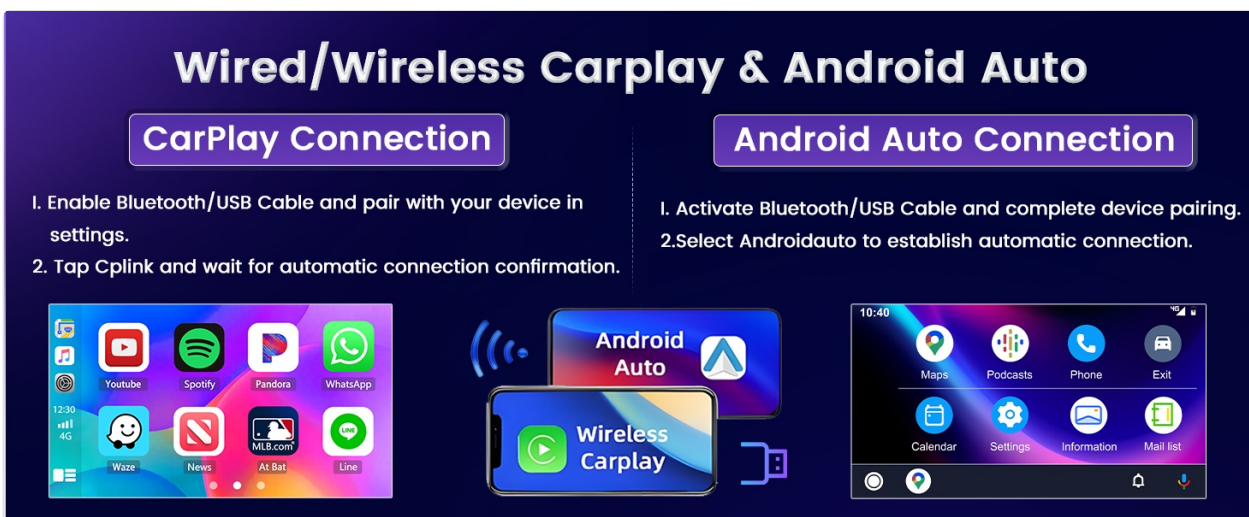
Wired/Wireless Carplay & Android Auto

CarPlay Connection

I. Enable Bluetooth/USB Cable and pair with your device in settings.

2. Tap Cplink and wait for automatic connection confirmation.

Android Auto Connection

I. Activate Bluetooth/USB Cable and complete device pairing.

2.Select Androidauto to establish automatic connection.

12:30
4G

Youtube
Spotify
Pandora
WhatsApp
Waze
News
MLB.com
At Bat
Line

Android Auto

Wireless Carplay

10:40

Maps
Podcasts
Phone
Exit
Calendar
Settings
Information
Mail list